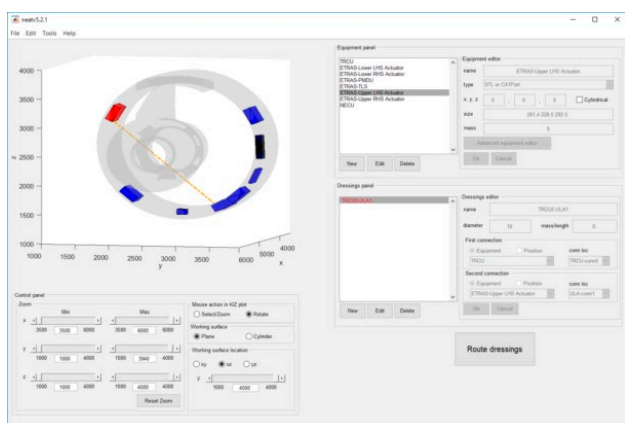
neatv5.2.1

File Edit Tools Help

4000
3500
z 3000
2500
2000
1500
1000
1000 1500 2000 2500 3000 3500 y
6000 5000 4000 x

Control panel

Zoom

Min

Max

x
3500 3500 6000
3500 6000 6000

y
1000 1000 4000
1000 3940 4000

z
1000 1000 4000
1000 4000 4000

Reset Zoom

Mouse action in HZ plot

Select/Zoom

Rotate

Working surface

Plane

Cylinder

Working surface location

xy

xz

yz

y
1000 4000 4000

Equipment panel

TRCU
ETRAS-Lower LHS Actuator
ETRAS-Lower RHS Actuator
ETRAS-PMDU
ETRAS-TLS
ETRAS-Upper LHS Actuator
ETRAS-Upper RHS Actuator
NECU

New Edit Delete

Equipment editor

name ETRAS-Upper LHS Actuator

type STL or CATPart

x, y, z 0 0 0 Cylindrical

size 261 x 328.5 292.5

mass 0

Advanced equipment editor

OK Cancel

Dressings panel

TRCU-ULA1

New Edit Delete

Dressings editor

name TRCU-ULA1

diameter 10 mass/length 0

First connection

Equipment Position conn loc

TRCU TRCU-conn5

Second connection

Equipment Position conn loc

ETRAS-Upper LHS Actuator ULA-conn1

OK Cancel

Route dressings